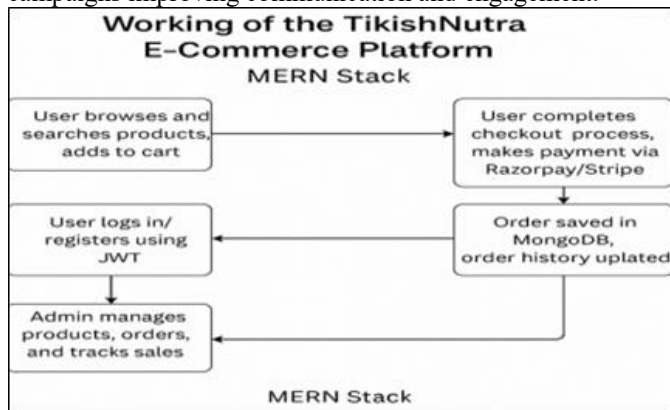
campaigns improving communication and engagement.

Working of the TikishNutra E-Commerce Platform

MERN Stack

User browses and searches products, adds to cart

User completes checkout process, makes payment via Razorpay/Stripe

User logs in/ registers using JWT

Order saved in MongoDB, order history uplated

Admin manages products, orders, and tracks sales

MERN Stack